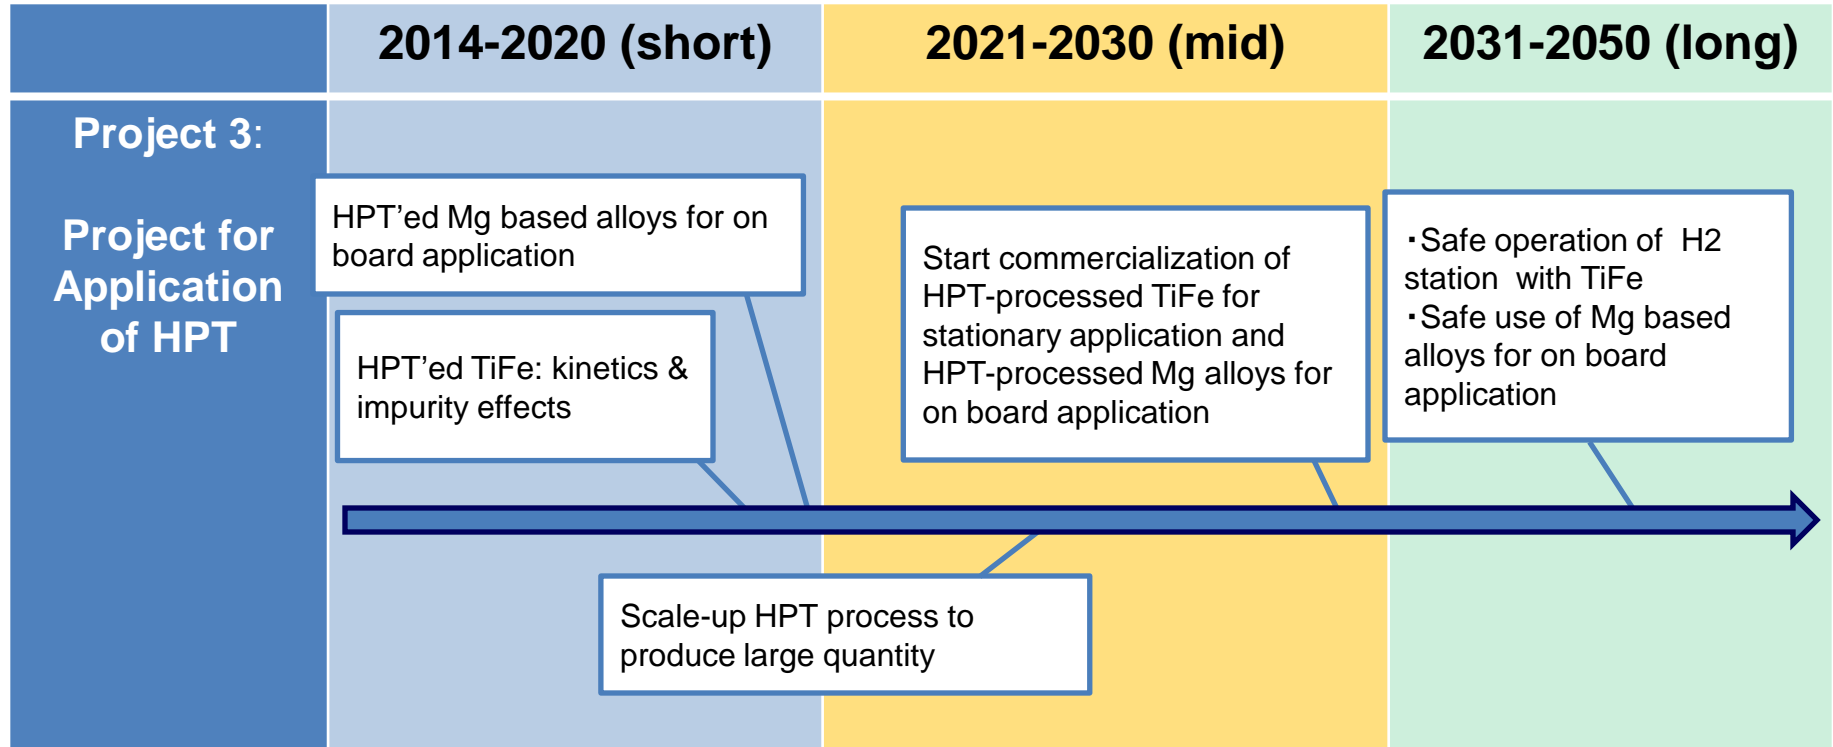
2014-2020 (short)

2021-2030 (mid)

2031-2050 (long)

Project 3:

Project for Application of HPT

HPT'ed Mg based alloys for on board application

HPT'ed TiFe: kinetics & impurity effects

Start commercialization of HPT-processed TiFe for stationary application and HPT-processed Mg alloys for on board application

・Safe operation of H2 station with TiFe
・Safe use of Mg based alloys for on board application

Scale-up HPT process to produce large quantity